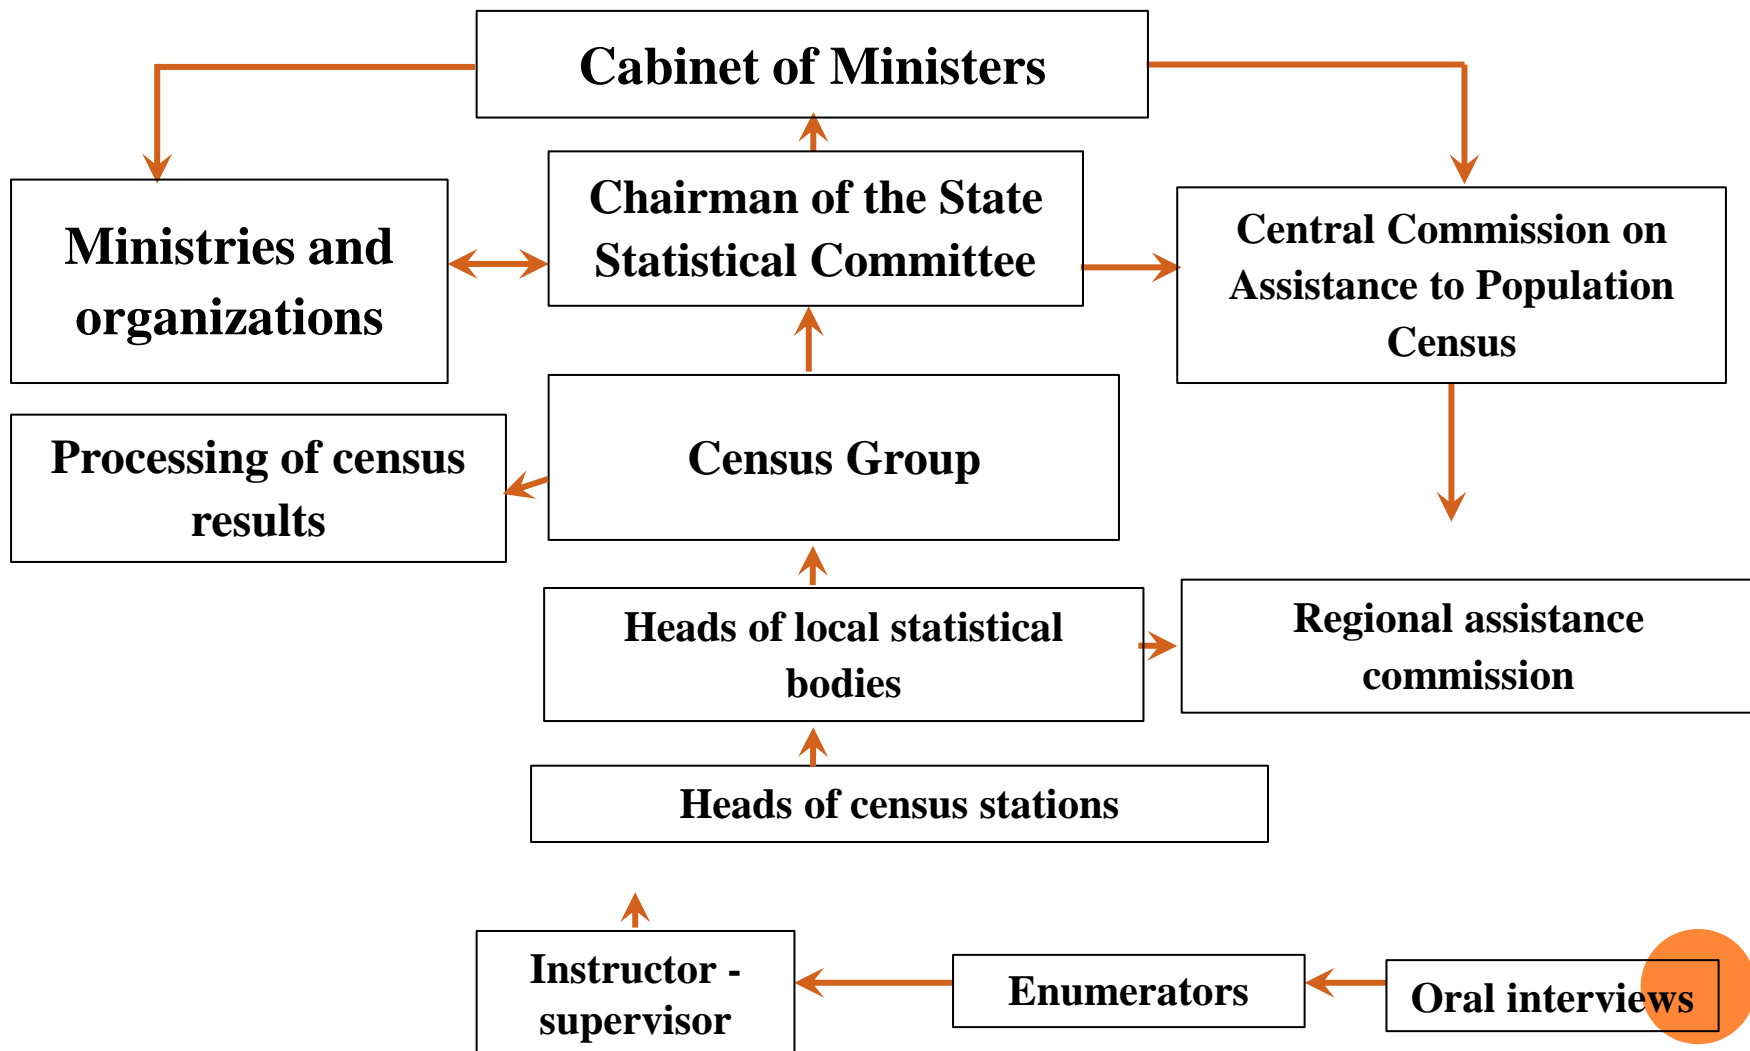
Cabinet of Ministers

Ministries and organizations

Chairman of the State Statistical Committee

Central Commission on Assistance to Population Census

Processing of census results

Census Group

Heads of local statistical bodies

Regional assistance commission

Heads of census stations

Instructor - supervisor

Enumerators

Oral interviews